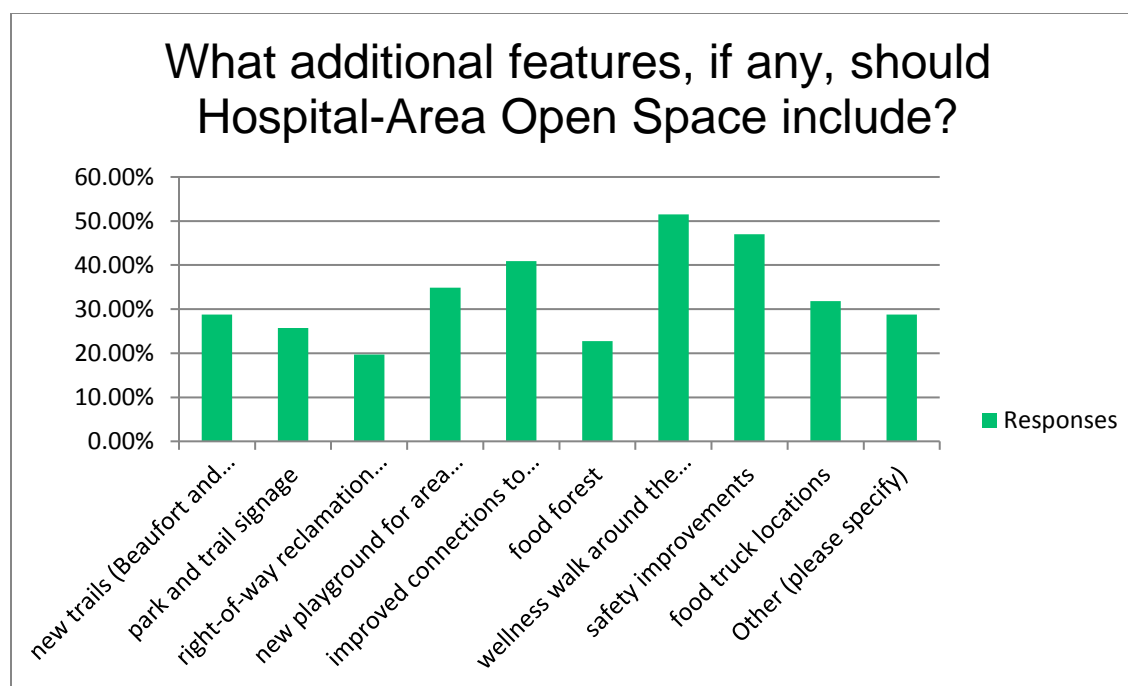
What additional features, if any, should Hospital-Area Open Space include?

60.00%
50.00%
40.00%
30.00%
20.00%
10.00%
0.00%

new trails (Beaufort and…
park and trail signage
right-of-way reclamation…
new playground for area…
improved connections to…
food forest
wellness walk around the…
safety improvements
food truck locations
Other (please specify)

Responses